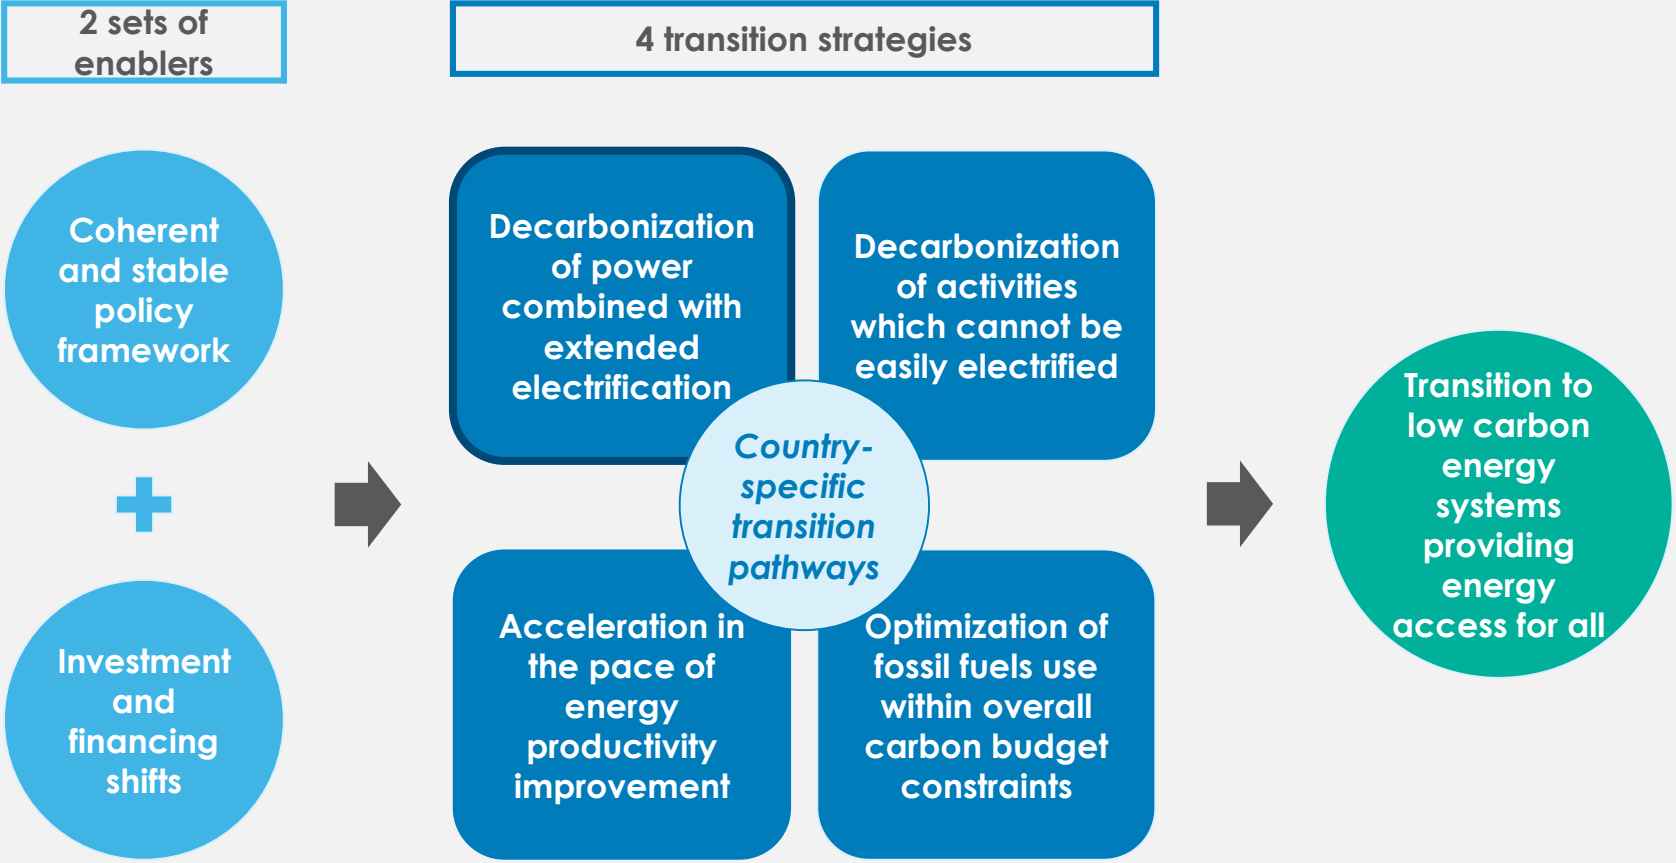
2 sets of enablers

4 transition strategies

Coherent and stable policy framework

+

Investment and financing shifts

Decarbonization of power combined with extended electrification

Decarbonization of activities which cannot be easily electrified

Country-specific transition pathways

Acceleration in the pace of energy productivity improvement

Optimization of fossil fuels use within overall carbon budget constraints

Transition to low carbon energy systems providing energy access for all